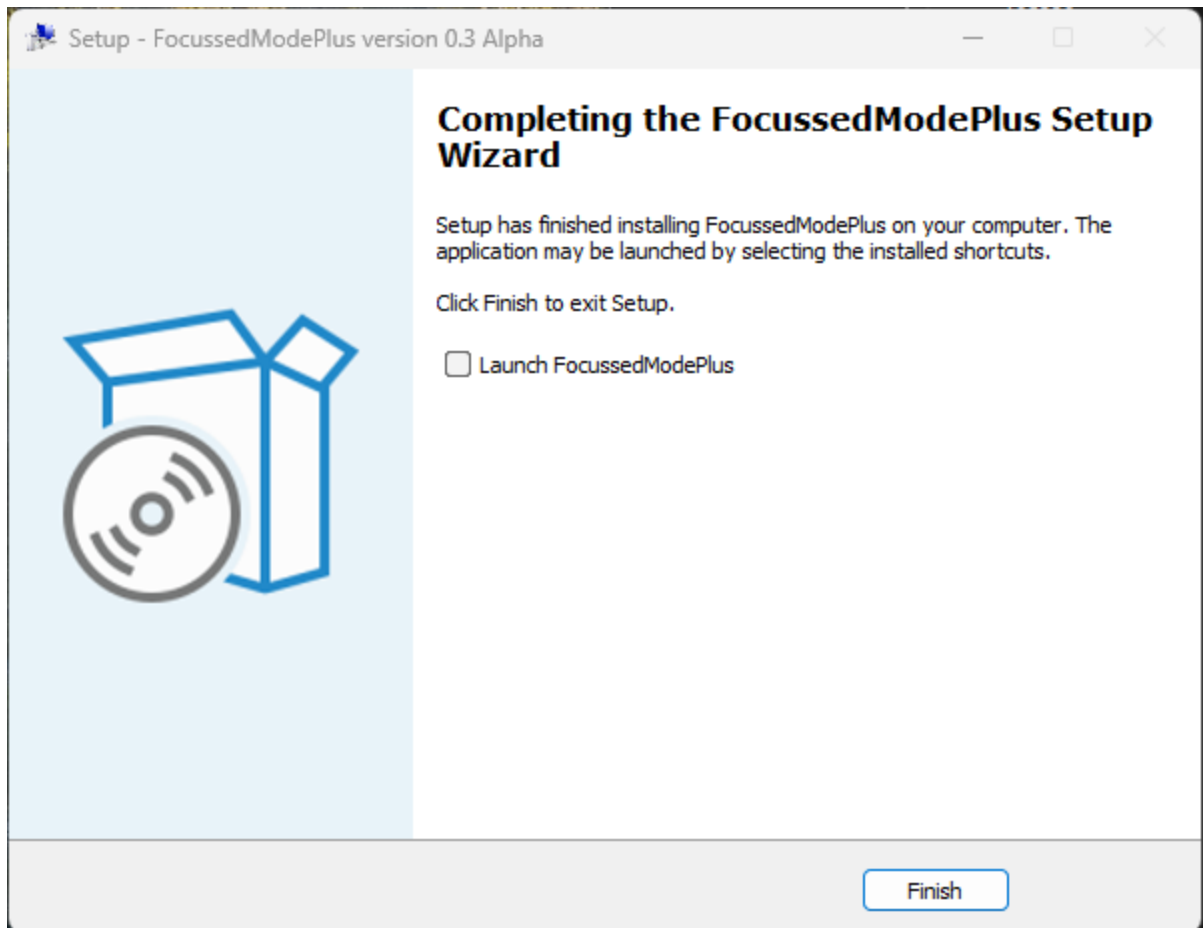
Setup - FocussedModePlus version 0.3 Alpha

Completing the FocussedModePlus Setup Wizard

Setup has finished installing FocussedModePlus on your computer. The application may be launched by selecting the installed shortcuts.

Click Finish to exit Setup.

Launch FocussedModePlus

Finish